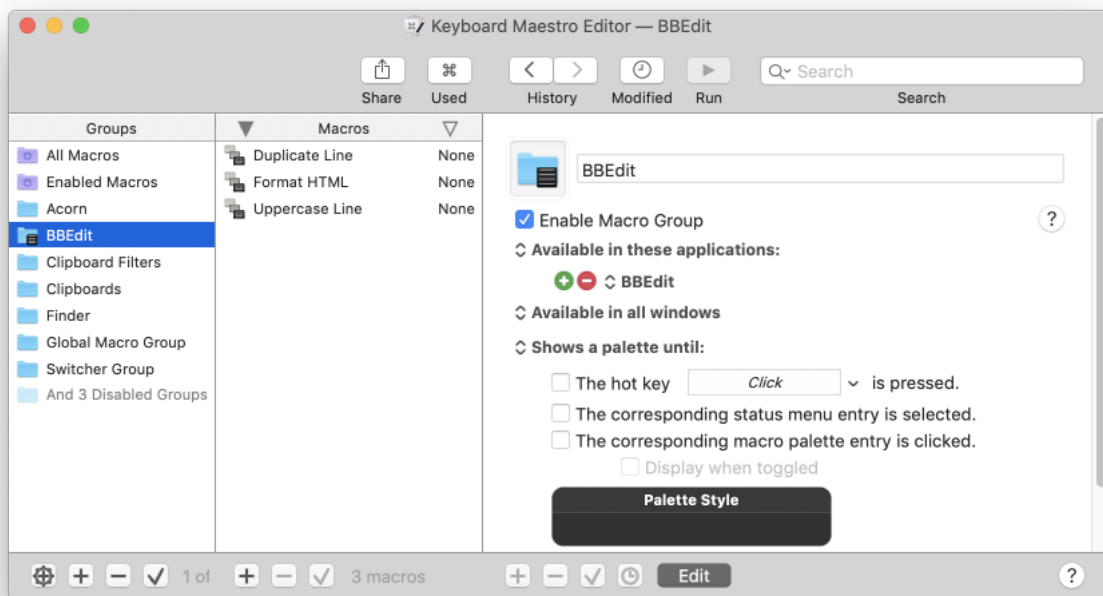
Keyboard Maestro Editor — BBEdit

Share Used History Modified Run Search

Search

| Groups | Macros | |
|---|---|---|
| All Macros | Duplicate Line | None |
| Enabled Macros | Format HTML | None |
| Acorn | Uppercase Line | None |
| BBEdit | | |
| Clipboard Filters | | |
| Clipboards | | |
| Finder | | |
| Global Macro Group | | |
| Switcher Group | | |
| And 3 Disabled Groups | | |

BBEdit

Enable Macro Group

?

Available in these applications:

BBEdit

Available in all windows

Shows a palette until:

The hot key Click is pressed.

The corresponding status menu entry is selected.

The corresponding macro palette entry is clicked.

Display when toggled

Palette Style

1 of

3 macros

Edit

?